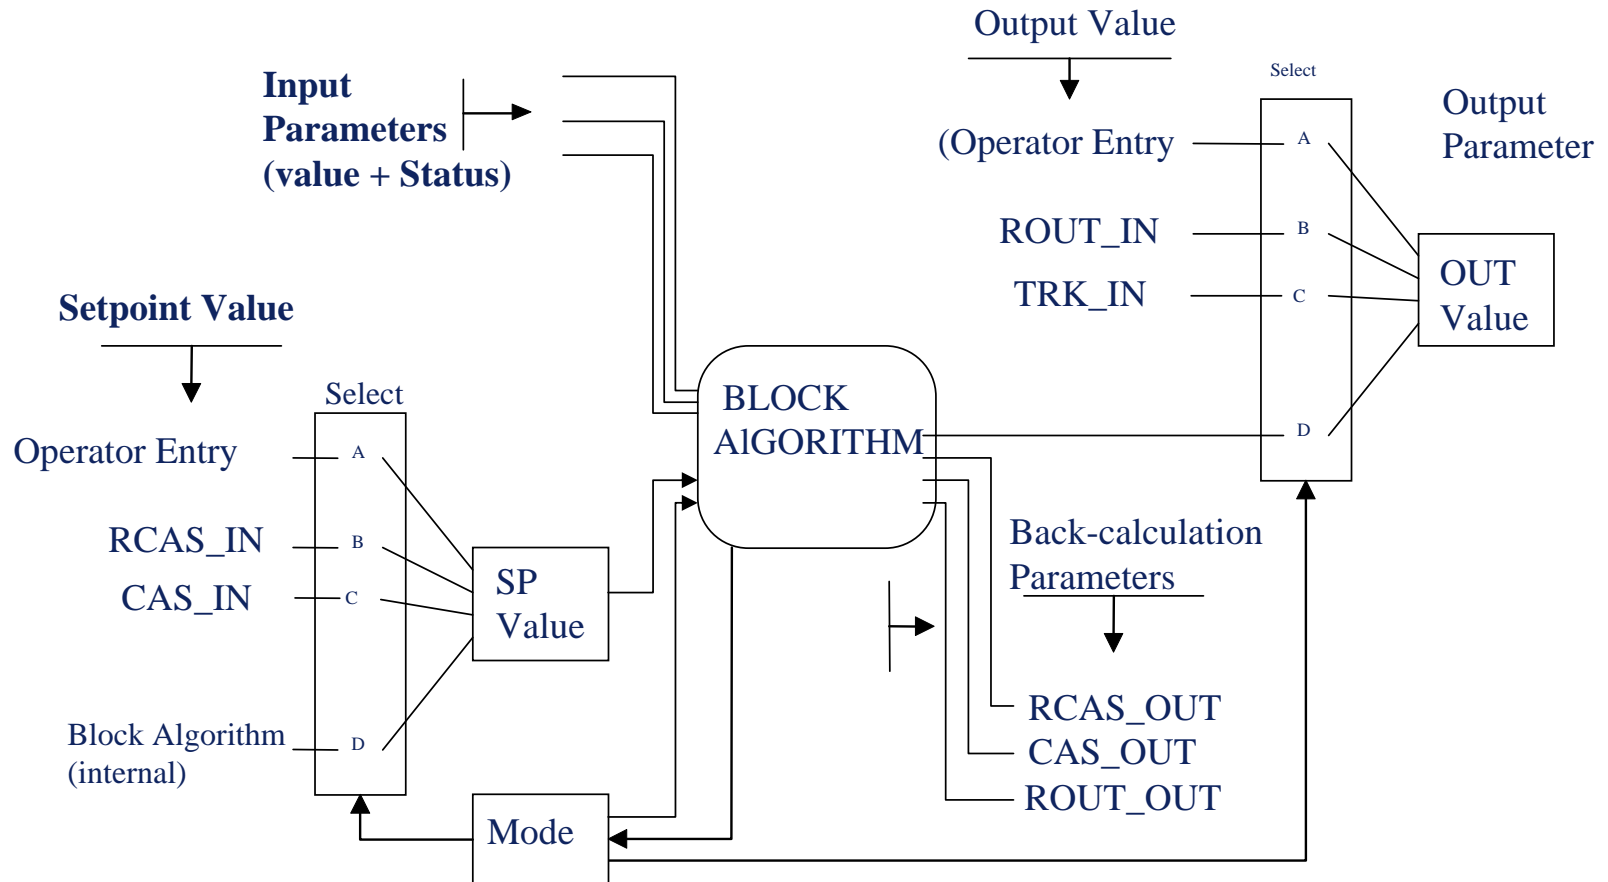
Output Value

Input Parameters (value + Status)

Select

(Operator Entry

A

Output Parameter

ROUT_IN

B

TRK_IN

C

OUT Value

Setpoint Value

Select

BLOCK AlGORITHM

D

Operator Entry

A

RCAS_IN

B

CAS_IN

C

SP Value

Back-calculation Parameters

Block Algorithm (internal)

D

RCAS_OUT

CAS_OUT

ROUT_OUT

Mode